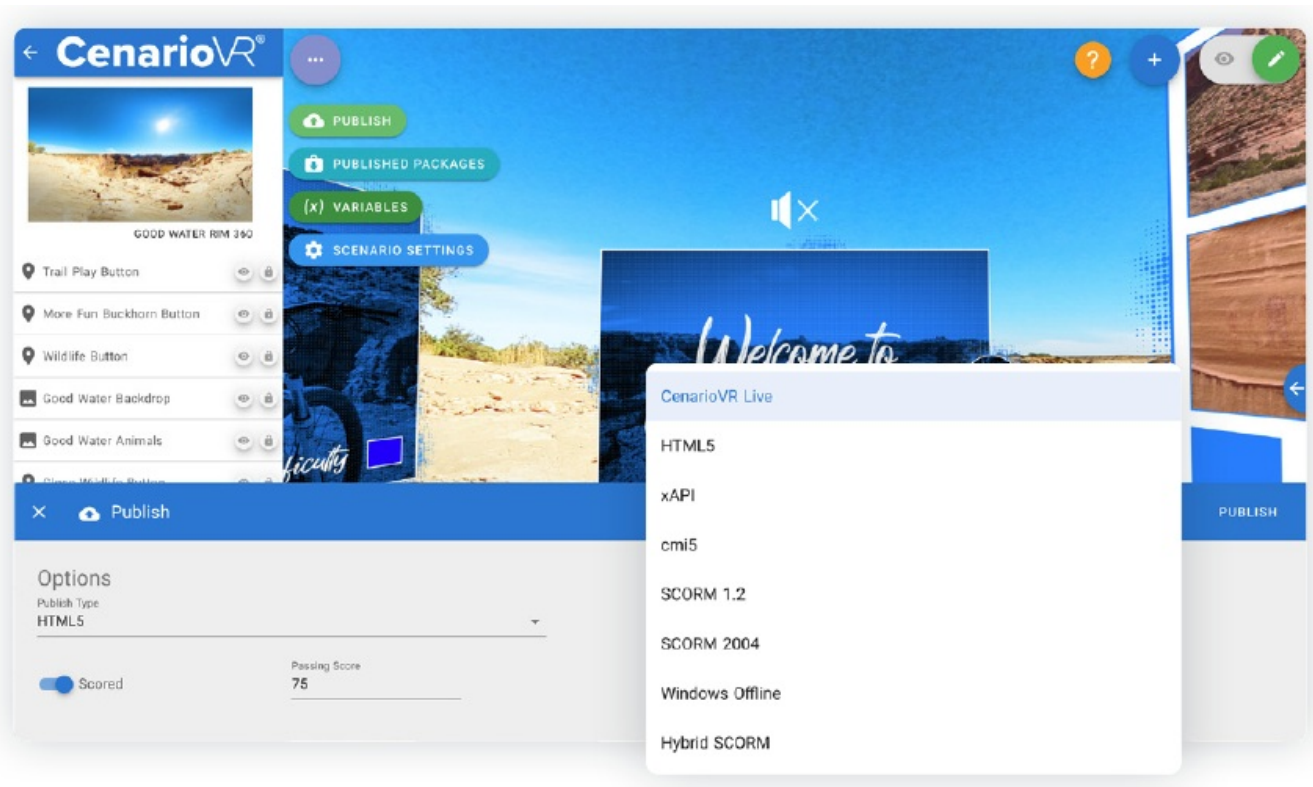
CenarioVR®

GOOD WATER RIM 360

Trail Play Button

More Fun Buckhorn Button

Wildlife Button

Good Water Backdrop

Good Water Animals

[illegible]

PUBLISH

PUBLISHED PACKAGES

(x) VARIABLES

SCENARIO SETTINGS

Welcome to

ficulty

CenarioVR Live

HTML5

xAPI

cmi5

SCORM 1.2

SCORM 2004

Windows Offline

Hybrid SCORM

Publish

PUBLISH

Options

Publish Type

HTML5

Scored

Passing Score

75